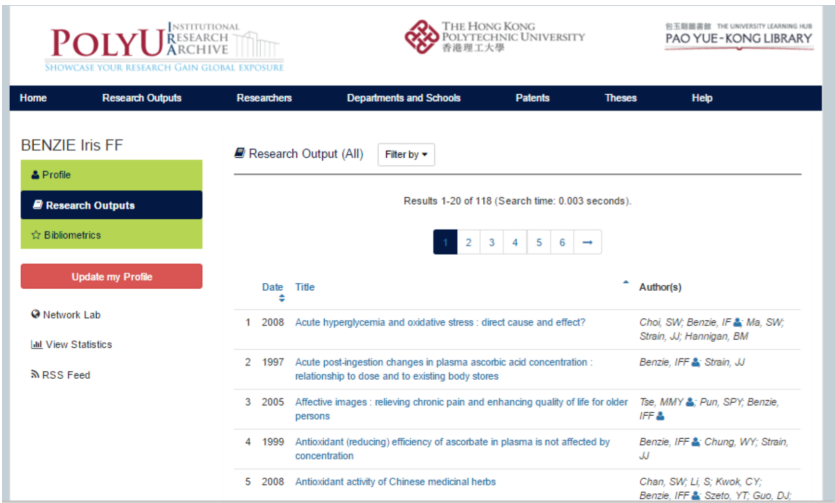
POLYU INSTITUTIONAL RESEARCH ARCHIVE
SHOWCASE YOUR RESEARCH GAIN GLOBAL EXPOSURE

THE HONG KONG POLYTECHNIC UNIVERSITY
香港理工大學

包玉剛圖書館 THE UNIVERSITY LEARNING HUB
PAO YUE-KONG LIBRARY

Home | Research Outputs | Researchers | Departments and Schools | Patents | Theses | Help

BENZIE Iris FF

Profile
Research Outputs
Bibliometrics

Update my Profile

Network Lab
View Statistics
RSS Feed

Research Output (All) Filter by

Results 1-20 of 118 (Search time: 0.003 seconds).

1 2 3 4 5 6 →

| | Date | Title | Author(s) |
|---|---|---|---|
| 1 | 2008 | Acute hyperglycemia and oxidative stress : direct cause and effect? | Choi, SW; Benzie, IF; Ma, SW; Strain, JJ; Hannigan, BM |
| 2 | 1997 | Acute post-ingestion changes in plasma ascorbic acid concentration : relationship to dose and to existing body stores | Benzie, IFF; Strain, JJ |
| 3 | 2005 | Affective images : relieving chronic pain and enhancing quality of life for older persons | Tse, MMY; Pun, SPY; Benzie, IFF |
| 4 | 1999 | Antioxidant (reducing) efficiency of ascorbate in plasma is not affected by concentration | Benzie, IFF; Chung, WY; Strain, JJ |
| 5 | 2008 | Antioxidant activity of Chinese medicinal herbs | Chan, SW; Li, S; Kwok, CY; Benzie, IFF; Szeto, YT; Guo, DJ; |